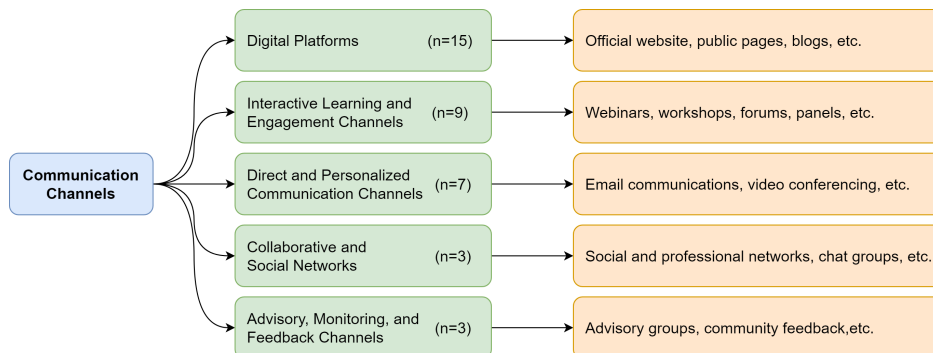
Communication Channels

Digital Platforms (n=15)

Official website, public pages, blogs, etc.

Interactive Learning and Engagement Channels (n=9)

Webinars, workshops, forums, panels, etc.

Direct and Personalized Communication Channels (n=7)

Email communications, video conferencing, etc.

Collaborative and Social Networks (n=3)

Social and professional networks, chat groups, etc.

Advisory, Monitoring, and Feedback Channels (n=3)

Advisory groups, community feedback,etc.